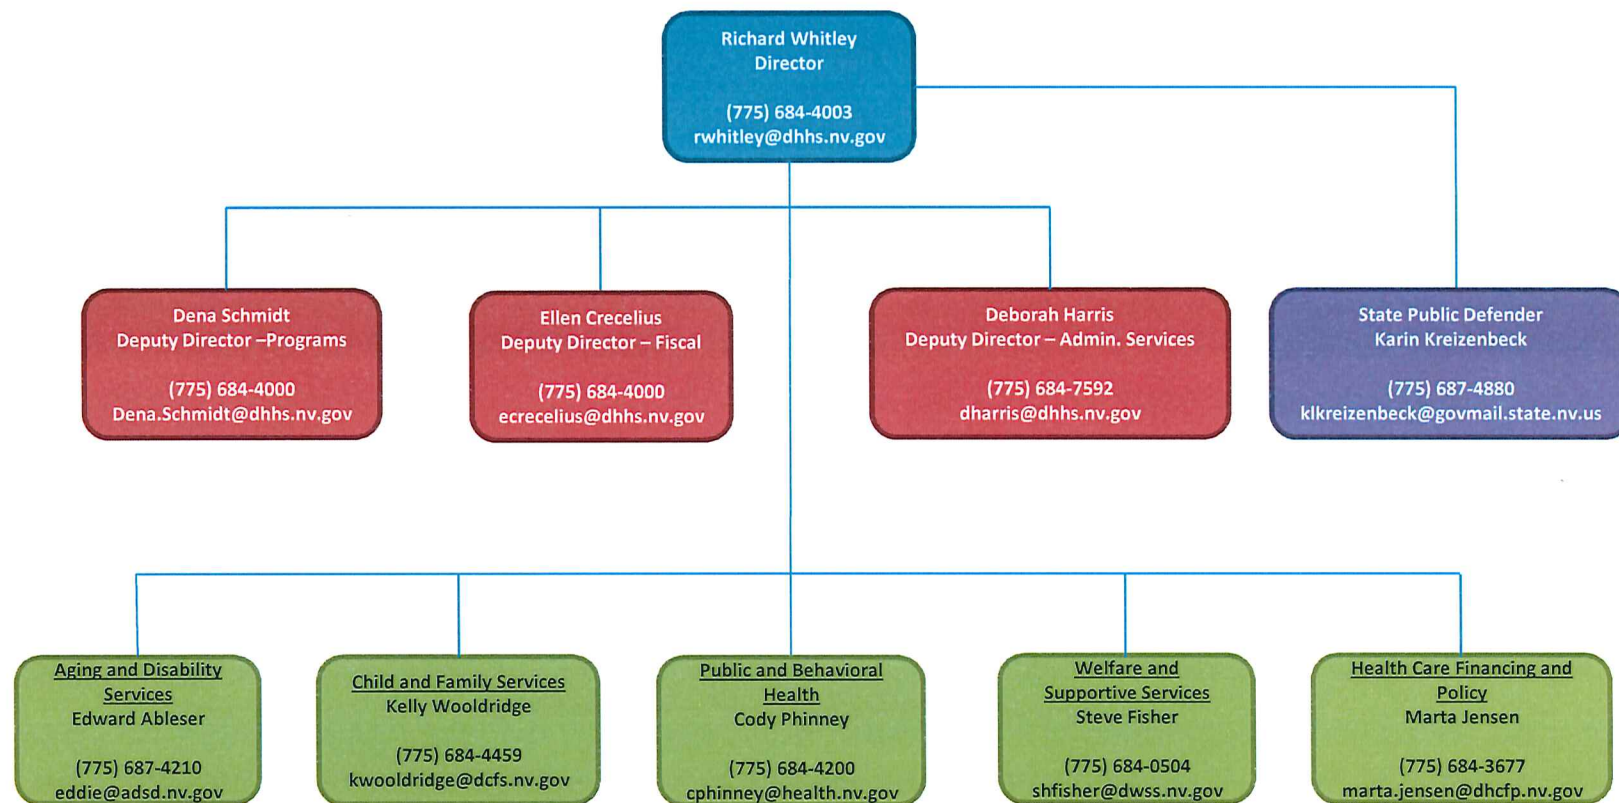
Richard Whitley
Director

(775) 684-4003
rwhitley@dhhs.nv.gov

Dena Schmidt
Deputy Director –Programs

(775) 684-4000
Dena.Schmidt@dhhs.nv.gov

Ellen Crecelius
Deputy Director – Fiscal

(775) 684-4000
ecrecelius@dhhs.nv.gov

Deborah Harris
Deputy Director – Admin. Services

(775) 684-7592
dharris@dhhs.nv.gov

State Public Defender
Karin Kreizenbeck

(775) 687-4880
klkreizenbeck@govmail.state.nv.us

Aging and Disability Services
Edward Ableser

(775) 687-4210
eddie@adsd.nv.gov

Child and Family Services
Kelly Wooldridge

(775) 684-4459
kwooldridge@dcfs.nv.gov

Public and Behavioral Health
Cody Phinney

(775) 684-4200
cphinney@health.nv.gov

Welfare and Supportive Services
Steve Fisher

(775) 684-0504
shfisher@dwss.nv.gov

Health Care Financing and Policy
Marta Jensen

(775) 684-3677
marta.jensen@dhcfp.nv.gov